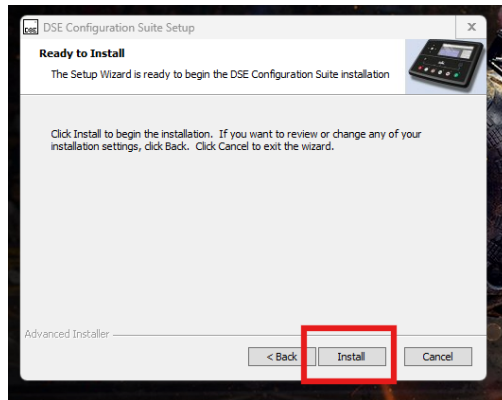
DSE DSE Configuration Suite Setup

×

Ready to Install

The Setup Wizard is ready to begin the DSE Configuration Suite installation

Click Install to begin the installation. If you want to review or change any of your installation settings, click Back. Click Cancel to exit the wizard.

Advanced Installer

< Back

Install

Cancel